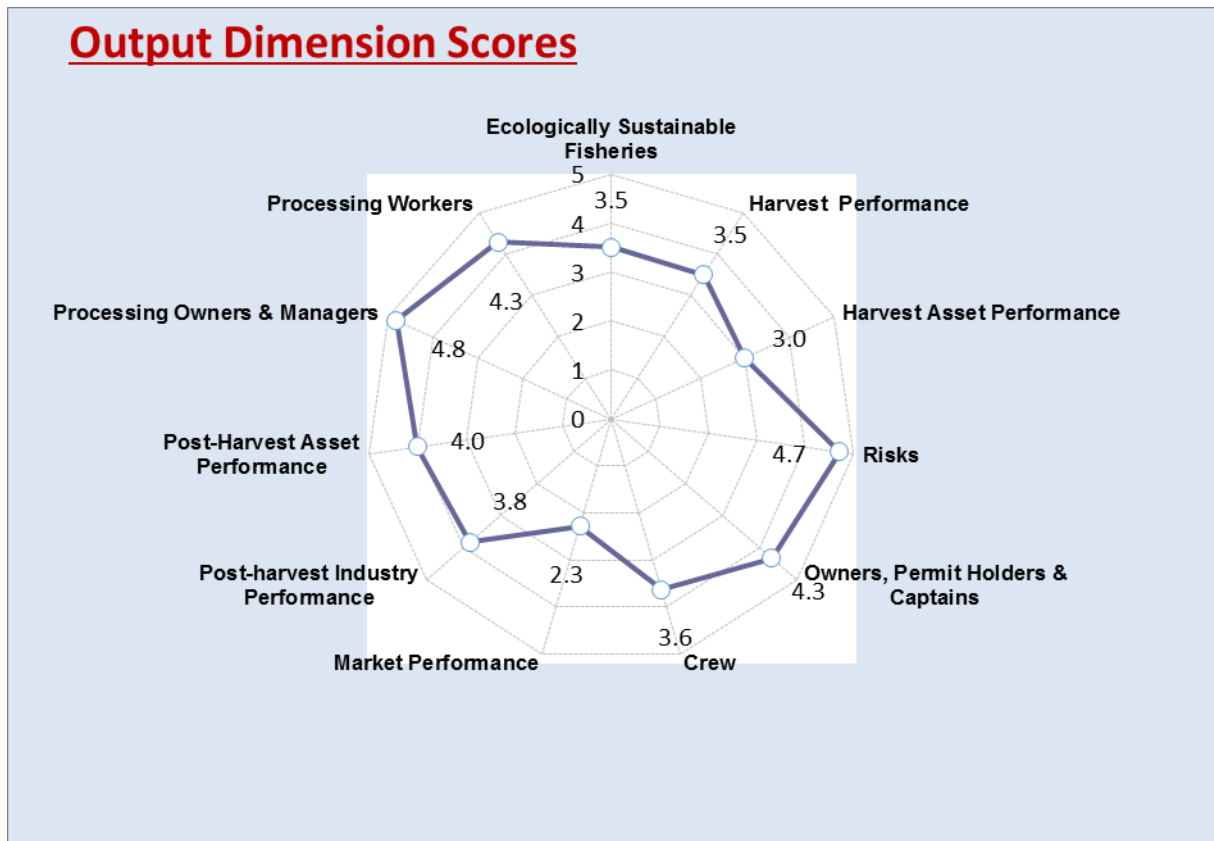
Output Dimension Scores

Ecologically Sustainable Fisheries

5
3.5
4
3
2
1
0

Harvest Performance
3.5

Harvest Asset Performance
3.0

Risks
4.7

Owners, Permit Holders & Captains
4.3

Crew
3.6

Market Performance
2.3

Post-harvest Industry Performance
3.8

Post-Harvest Asset Performance
4.0

Processing Owners & Managers
4.8

Processing Workers
4.3